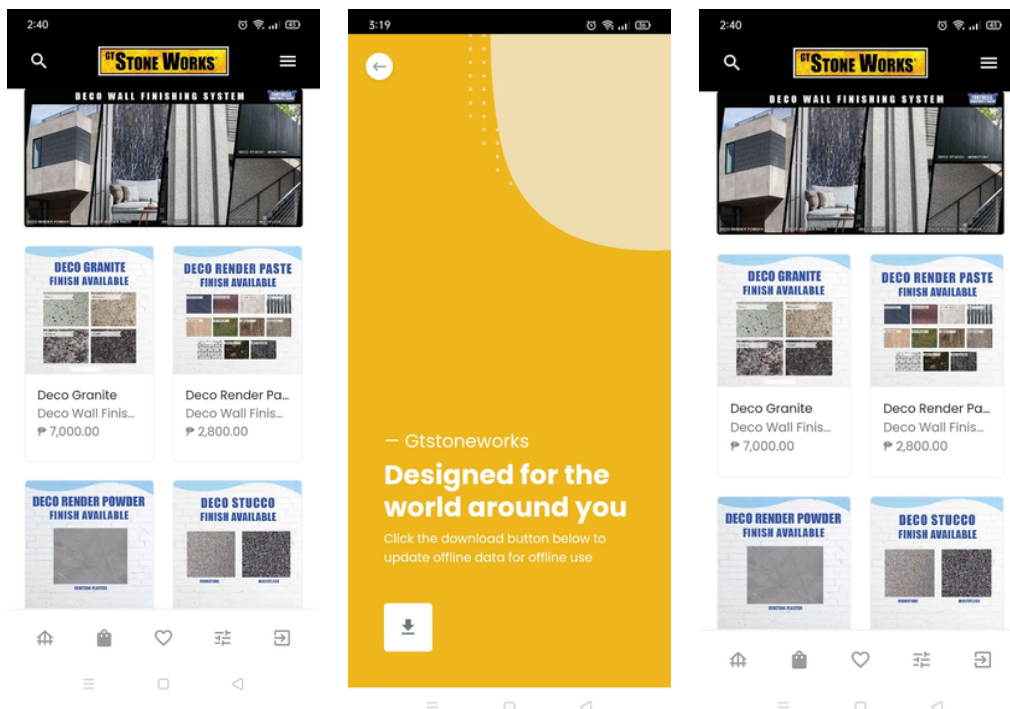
2:40

GT STONE WORKS

DECO WALL FINISHING SYSTEM

DECO GRANITE FINISH AVAILABLE

DECO RENDER PASTE FINISH AVAILABLE

Deco Granite
Deco Wall Finis...
₱ 7,000.00

Deco Render Pa...
Deco Wall Finis...
₱ 2,800.00

DECO RENDER POWDER FINISH AVAILABLE

DECO STUCCO FINISH AVAILABLE

3:19

— Gtstoneworks

Designed for the world around you

Click the download button below to update offline data for offline use

2:40

GT STONE WORKS

DECO WALL FINISHING SYSTEM

DECO GRANITE FINISH AVAILABLE

DECO RENDER PASTE FINISH AVAILABLE

Deco Granite
Deco Wall Finis...
₱ 7,000.00

Deco Render Pa...
Deco Wall Finis...
₱ 2,800.00

DECO RENDER POWDER FINISH AVAILABLE

DECO STUCCO FINISH AVAILABLE